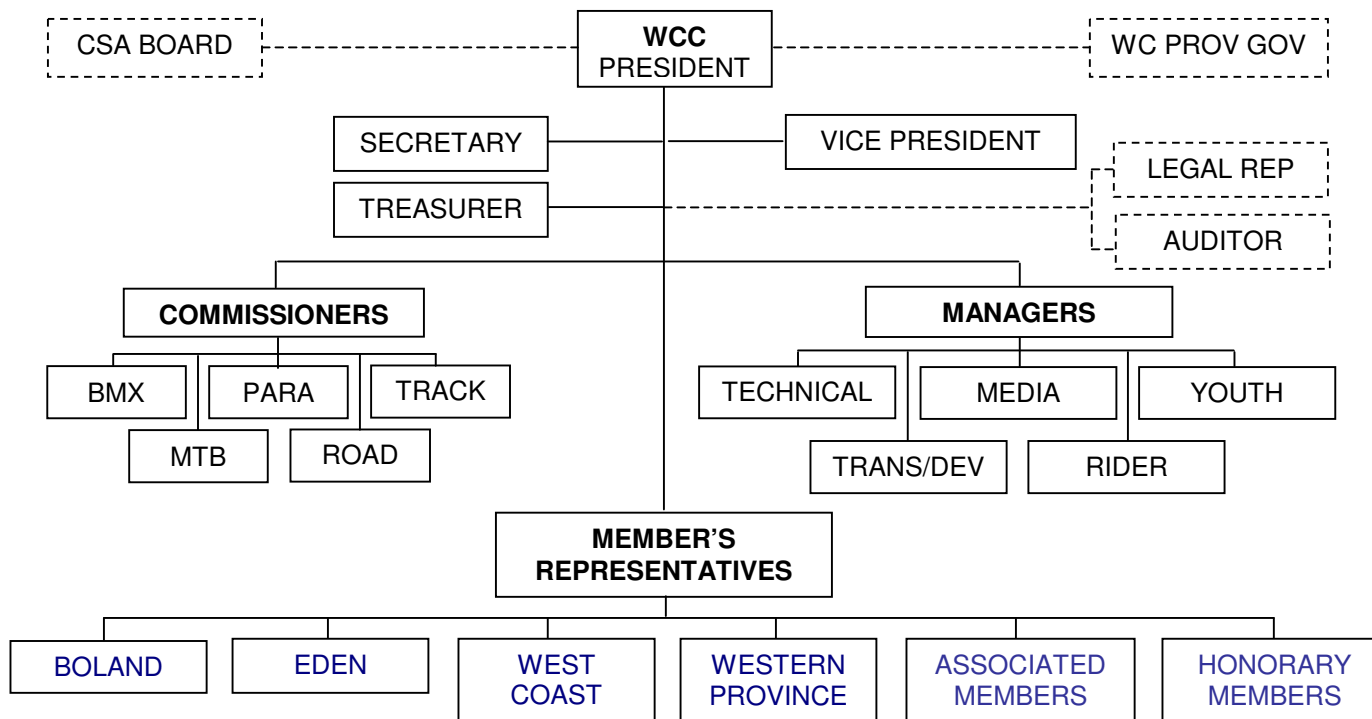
CSA BOARD

WCC
PRESIDENT

WC PROV GOV

SECRETARY

VICE PRESIDENT

LEGAL REP

TREASURER

AUDITOR

COMMISSIONERS

MANAGERS

BMX

PARA

TRACK

MTB

ROAD

TECHNICAL

MEDIA

YOUTH

TRANS/DEV

RIDER

MEMBER'S
REPRESENTATIVES

BOLAND

EDEN

WEST
COAST

WESTERN
PROVINCE

ASSOCIATED
MEMBERS

HONORARY
MEMBERS